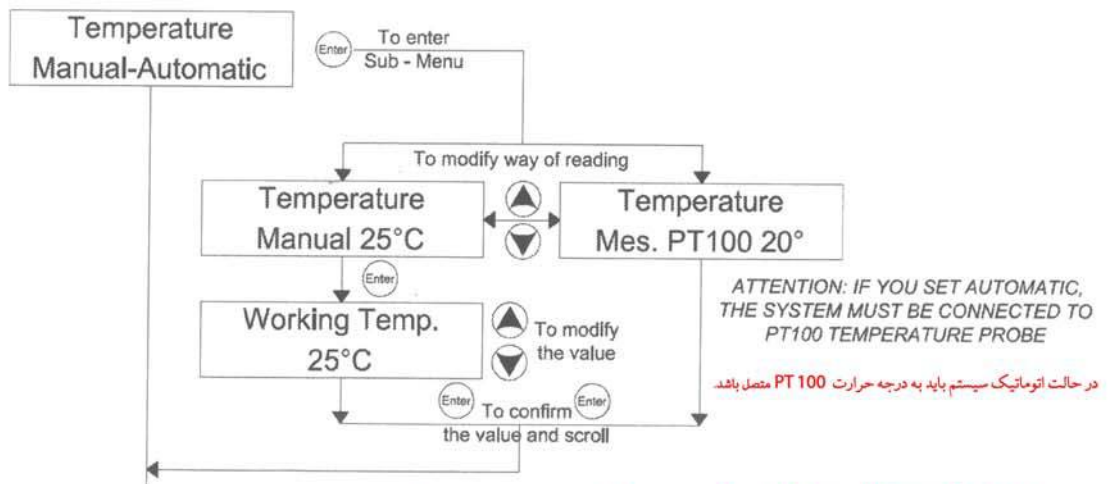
Temperature
Manual-Automatic

Enter
To enter
Sub - Menu

To modify way of reading

Temperature
Manual 25°C

Temperature
Mes. PT100 20°

Enter

ATTENTION: IF YOU SET AUTOMATIC, THE SYSTEM MUST BE CONNECTED TO PT100 TEMPERATURE PROBE

Working Temp.
25°C

To modify
the value

در حالت اتوماتیک سیستم باید به درجه حرارت PT 100 متصل باشد.

Enter
To confirm
the value and scroll
Enter